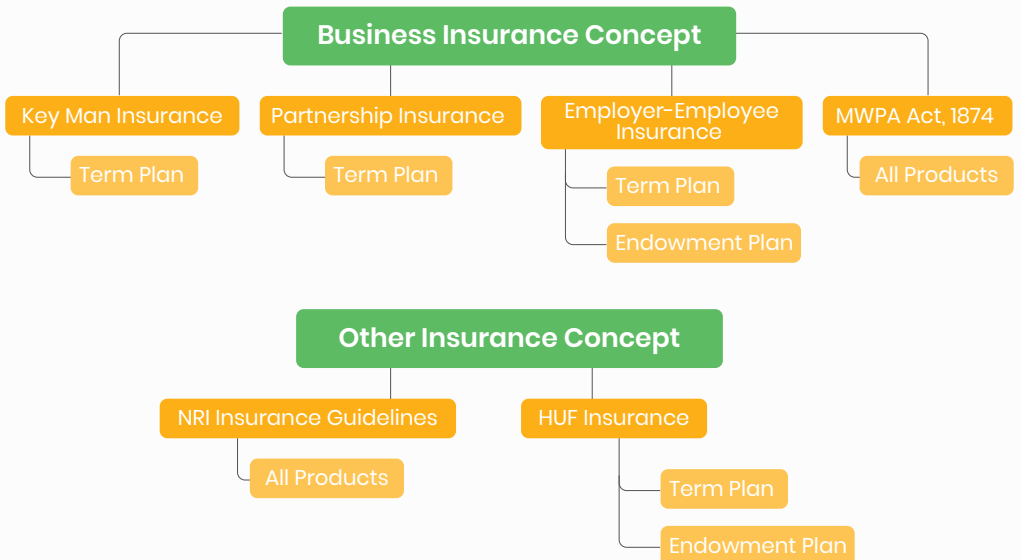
Business Insurance Concept

Key Man Insurance

Term Plan

Partnership Insurance

Term Plan

Employer-Employee Insurance

Term Plan

Endowment Plan

MWPA Act, 1874

All Products

Other Insurance Concept

NRI Insurance Guidelines

All Products

HUF Insurance

Term Plan

Endowment Plan